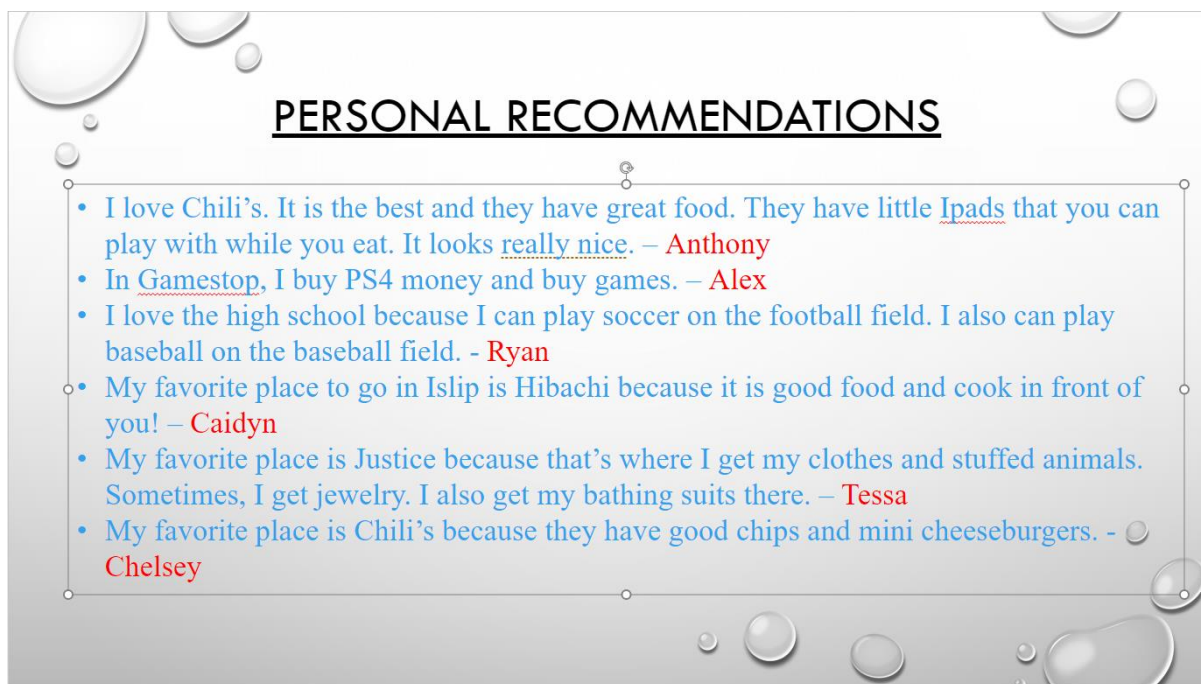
PERSONAL RECOMMENDATIONS

• I love Chili’s. It is the best and they have great food. They have little Ipads that you can play with while you eat. It looks really nice. – Anthony
• In Gamestop, I buy PS4 money and buy games. – Alex
• I love the high school because I can play soccer on the football field. I also can play baseball on the baseball field. - Ryan
• My favorite place to go in Islip is Hibachi because it is good food and cook in front of you! – Caidyn
• My favorite place is Justice because that’s where I get my clothes and stuffed animals. Sometimes, I get jewelry. I also get my bathing suits there. – Tessa
• My favorite place is Chili’s because they have good chips and mini cheeseburgers. - Chelsey